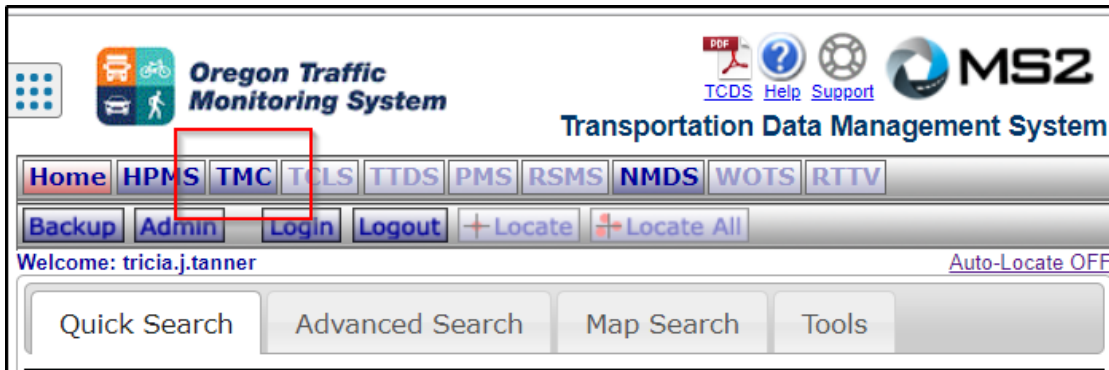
Oregon Traffic Monitoring System

PDF TCDS Help Support MS2

Transportation Data Management System

Home HPMS TMC TCLS TTDS PMS RSMS NMDS WOTS RTTV

Backup Admin Login Logout Locate Locate All

Welcome: tricia.j.tanner

Auto-Locate OFF

Quick Search Advanced Search Map Search Tools